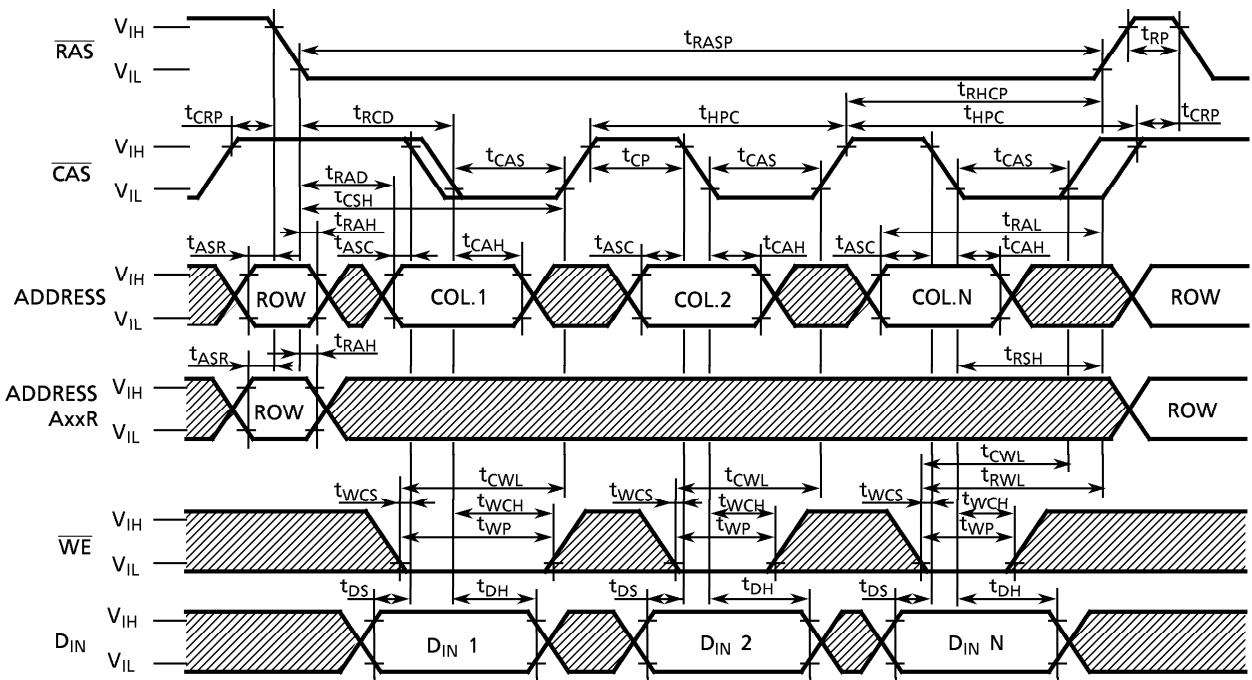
$\overline{RAS}$ $V_{IH}$ $V_{IL}$ $t_{RASP}$ $t_{RP}$

$t_{RHCP}$

$t_{CRP}$ $t_{RCD}$ $t_{HPC}$ $t_{HPC}$ $t_{CRP}$

$\overline{CAS}$ $V_{IH}$ $V_{IL}$ $t_{CAS}$ $t_{CP}$ $t_{CAS}$ $t_{CAS}$

$t_{RAD}$ $t_{CSH}$ $t_{RAH}$ $t_{RAL}$

$t_{ASR}$ $t_{ASC}$ $t_{CAH}$ $t_{ASC}$ $t_{CAH}$ $t_{ASC}$ $t_{CAH}$

ADDRESS $V_{IH}$ $V_{IL}$ ROW COL.1 COL.2 COL.N ROW

$t_{ASR}$ $t_{RAH}$ $t_{RSH}$

ADDRESS AxxR $V_{IH}$ $V_{IL}$ ROW ROW

$t_{CWL}$ $t_{CWL}$ $t_{CWL}$ $t_{RWL}$

$t_{WCS}$ $t_{WCH}$ $t_{WCS}$ $t_{WCH}$ $t_{WCS}$ $t_{WCH}$

$t_{WP}$ $t_{WP}$ $t_{WP}$

$\overline{WE}$ $V_{IH}$ $V_{IL}$

$t_{DS}$ $t_{DH}$ $t_{DS}$ $t_{DH}$ $t_{DS}$ $t_{DH}$

$D_{IN}$ $V_{IH}$ $V_{IL}$ $D_{IN}$ 1 $D_{IN}$ 2 $D_{IN}$ N